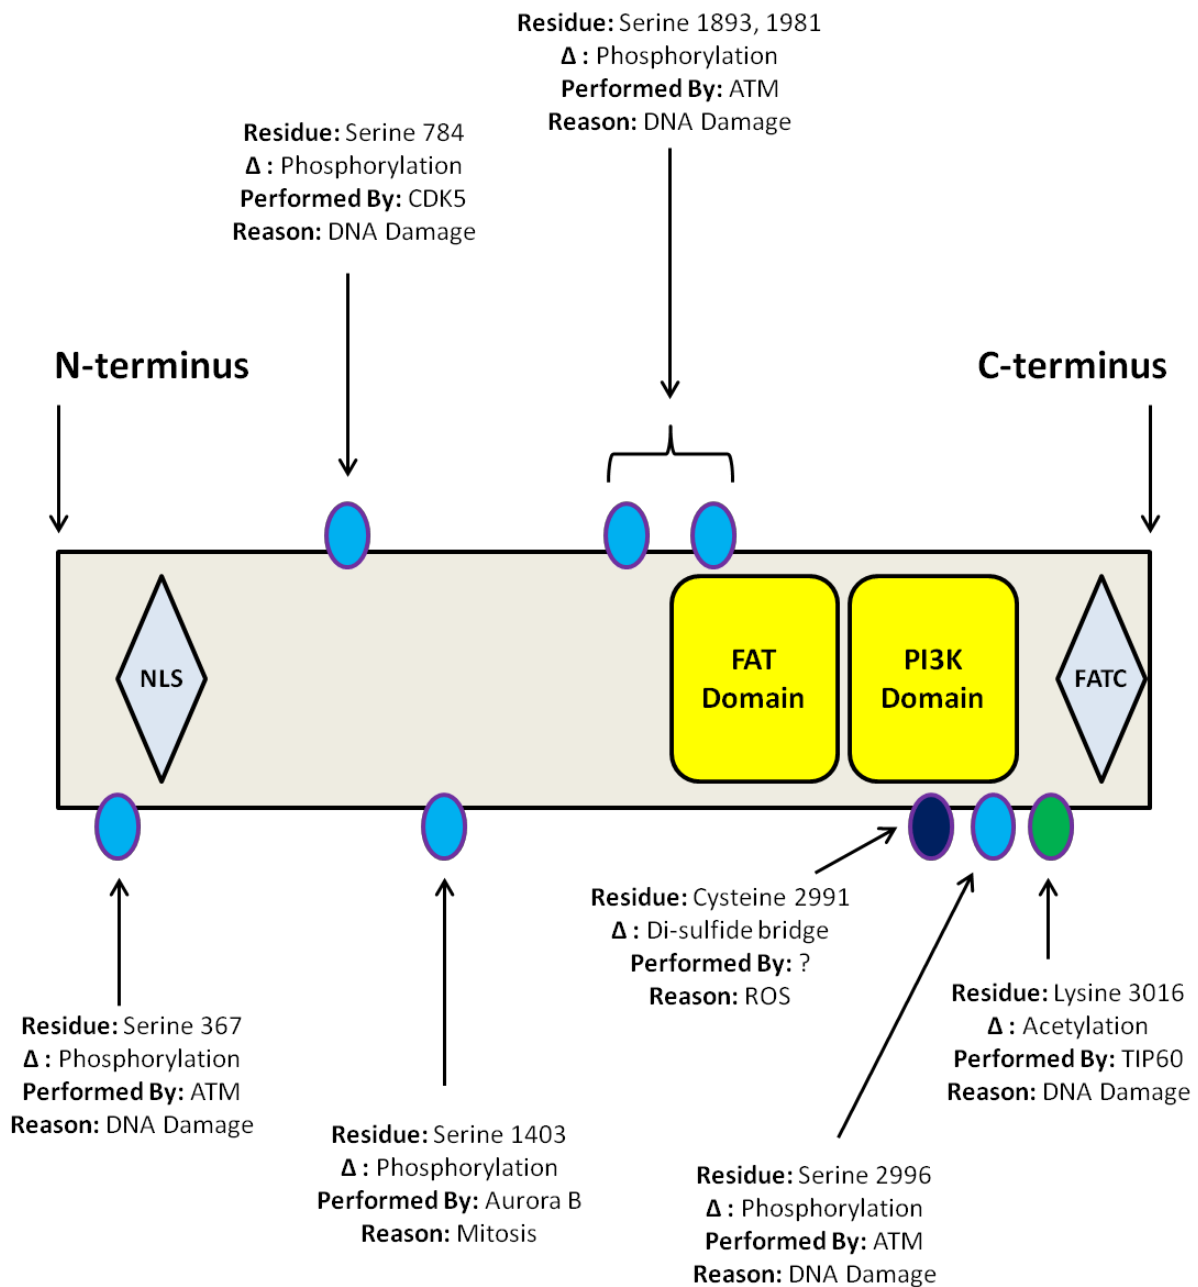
Residue: Serine 1893, 1981
Δ : Phosphorylation
Performed By: ATM
Reason: DNA Damage

Residue: Serine 784
Δ : Phosphorylation
Performed By: CDK5
Reason: DNA Damage

N-terminus

C-terminus

NLS

FAT Domain

PI3K Domain

FATC

Residue: Cysteine 2991
Δ : Di-sulfide bridge
Performed By: ?
Reason: ROS

Residue: Lysine 3016
Δ : Acetylation
Performed By: TIP60
Reason: DNA Damage

Residue: Serine 367
Δ : Phosphorylation
Performed By: ATM
Reason: DNA Damage

Residue: Serine 1403
Δ : Phosphorylation
Performed By: Aurora B
Reason: Mitosis

Residue: Serine 2996
Δ : Phosphorylation
Performed By: ATM
Reason: DNA Damage